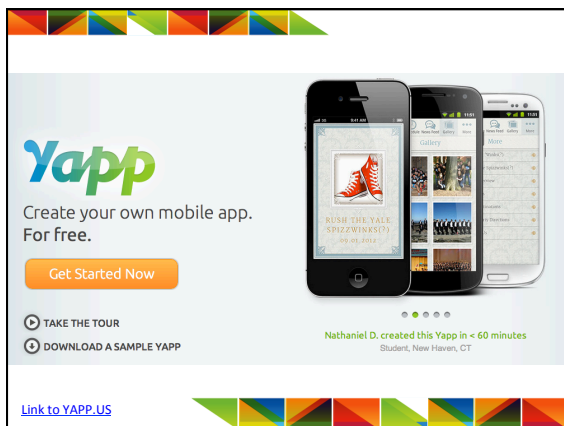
Yapp

Create your own mobile app. For free.

Get Started Now

TAKE THE TOUR

DOWNLOAD A SAMPLE YAPP

RUSH THE YALE SPIZZWINKS(?)

Gallery

Nathaniel D. created this Yapp in < 60 minutes

Student, New Haven, CT

Link to YAPP.US